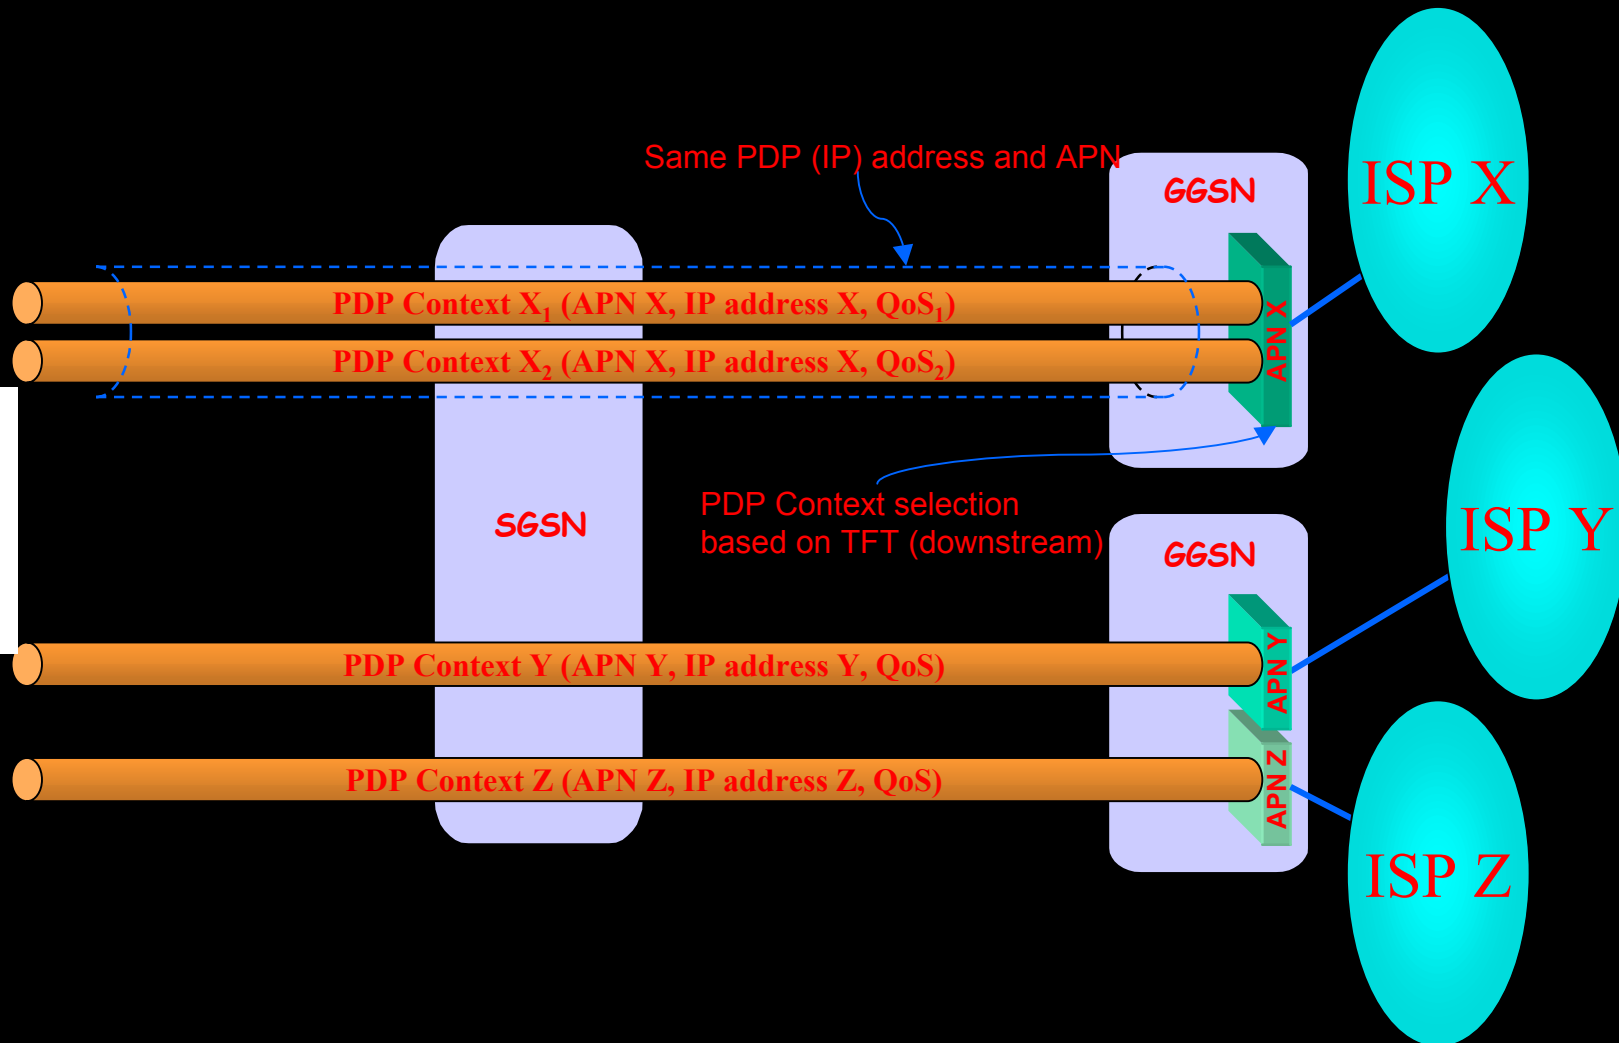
Same PDP (IP) address and APN

GGSN

ISP X

PDP Context $X_1$ (APN X, IP address X, $QoS_1$)

PDP Context $X_2$ (APN X, IP address X, $QoS_2$)

APN X

ISP Y

SGSN

PDP Context selection based on TFT (downstream)

GGSN

PDP Context Y (APN Y, IP address Y, QoS)

APN Y

APN Z

PDP Context Z (APN Z, IP address Z, QoS)

ISP Z